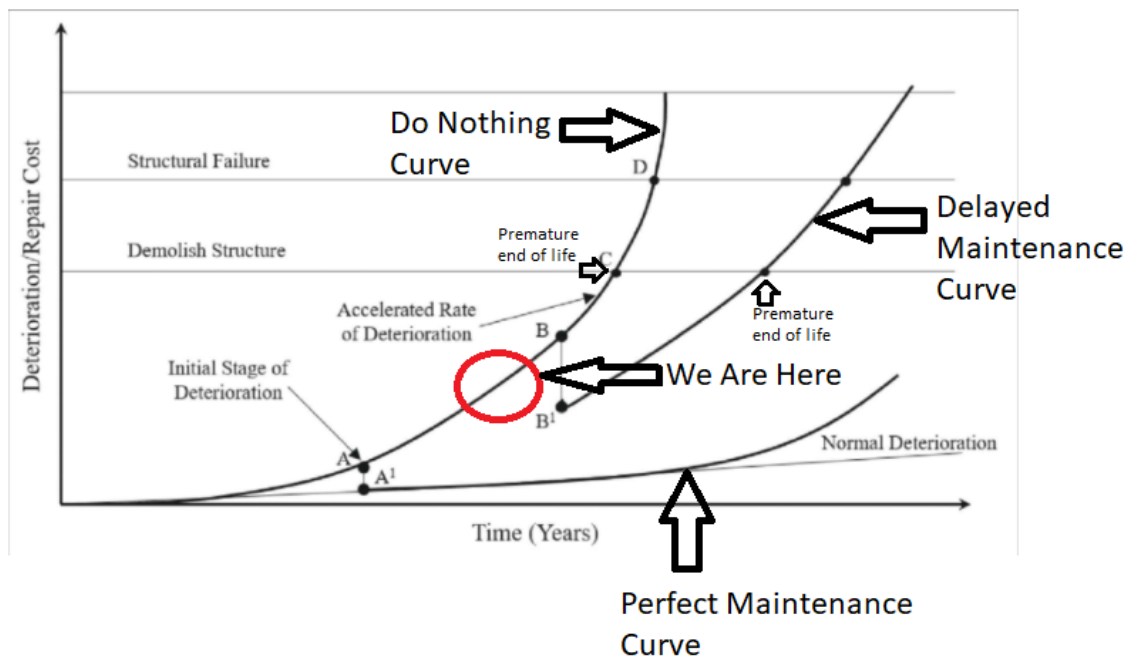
Do Nothing Curve

Structural Failure

D

Delayed Maintenance Curve

Demolish Structure

Premature end of life

C

Premature end of life

Accelerated Rate of Deterioration

B

Initial Stage of Deterioration

We Are Here

$B^1$

Deterioration/Repair Cost

Normal Deterioration

A

$A^1$

Time (Years)

Perfect Maintenance Curve